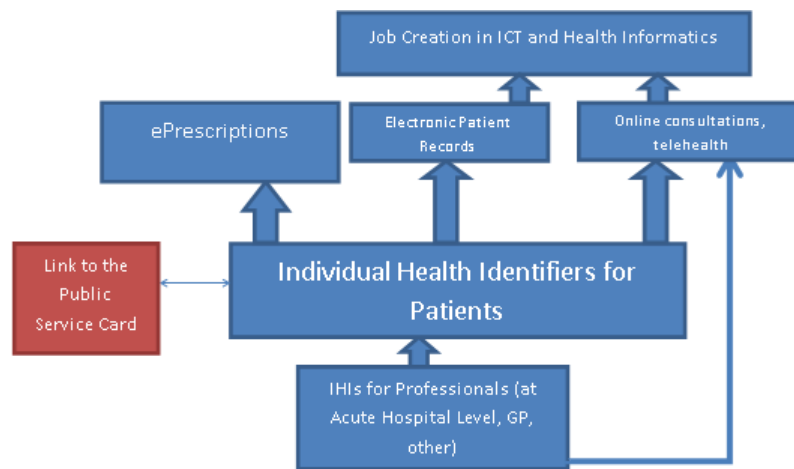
Job Creation in ICT and Health Informatics

ePrescriptions

Electronic Patient Records

Online consultations, telehealth

Link to the Public Service Card

Individual Health Identifiers for Patients

IHIs for Professionals (at Acute Hospital Level, GP, other)